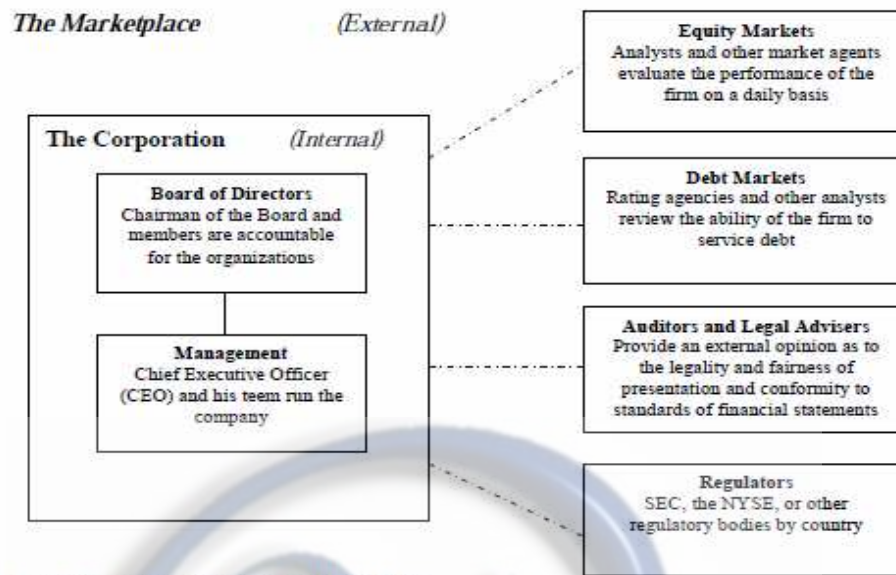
The Marketplace (External)

The Corporation (Internal)

Board of Directors
Chairman of the Board and members are accountable for the organizations

Management
Chief Executive Officer (CEO) and his teem run the company

Equity Markets
Analysts and other market agents evaluate the performance of the firm on a daily basis

Debt Markets
Rating agencies and other analysts review the ability of the firm to service debt

Auditors and Legal Advisers
Provide an external opinion as to the legality and fairness of presentation and conformity to standards of financial statements

Regulators
SEC, the NYSE, or other regulatory bodies by country